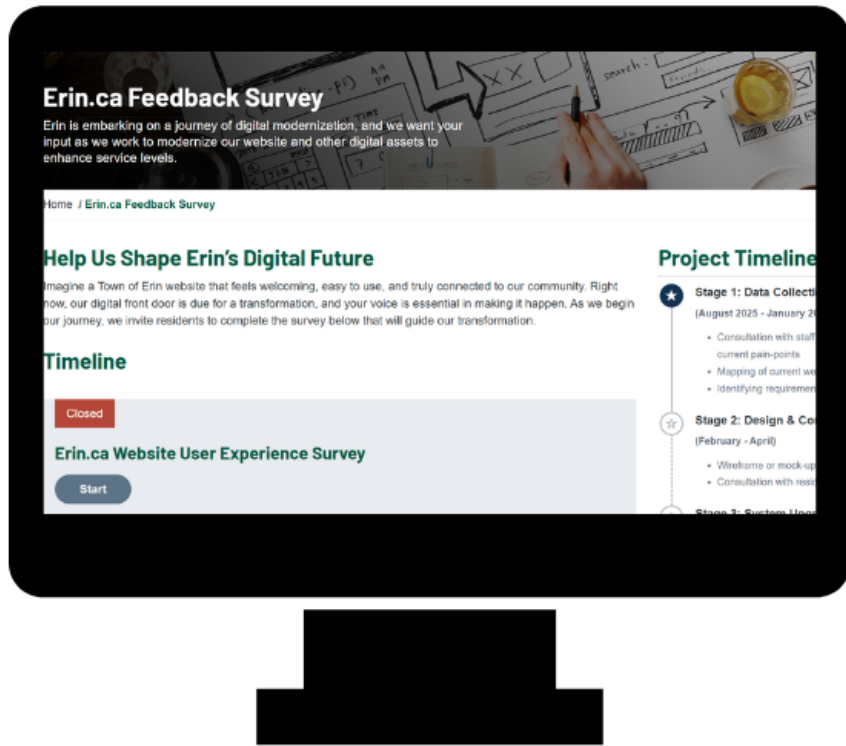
Erin.ca Feedback Survey

Erin is embarking on a journey of digital modernization, and we want your input as we work to modernize our website and other digital assets to enhance service levels.

Home / Erin.ca Feedback Survey

Help Us Shape Erin's Digital Future

Imagine a Town of Erin website that feels welcoming, easy to use, and truly connected to our community. Right now, our digital front door is due for a transformation, and your voice is essential in making it happen. As we begin our journey, we invite residents to complete the survey below that will guide our transformation.

Timeline

Closed

Erin.ca Website User Experience Survey

Start

Project Timeline

Stage 1: Data Collecti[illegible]

(August 2025 - January 2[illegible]

• Consultation with staff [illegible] current pain-points

• Mapping of current we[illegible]

• Identifying requiremen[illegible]

Stage 2: Design & Co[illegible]

(February - April)

• Wireframe or mock-up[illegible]

• Consultation with resi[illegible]

Stage 3: System Upg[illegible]